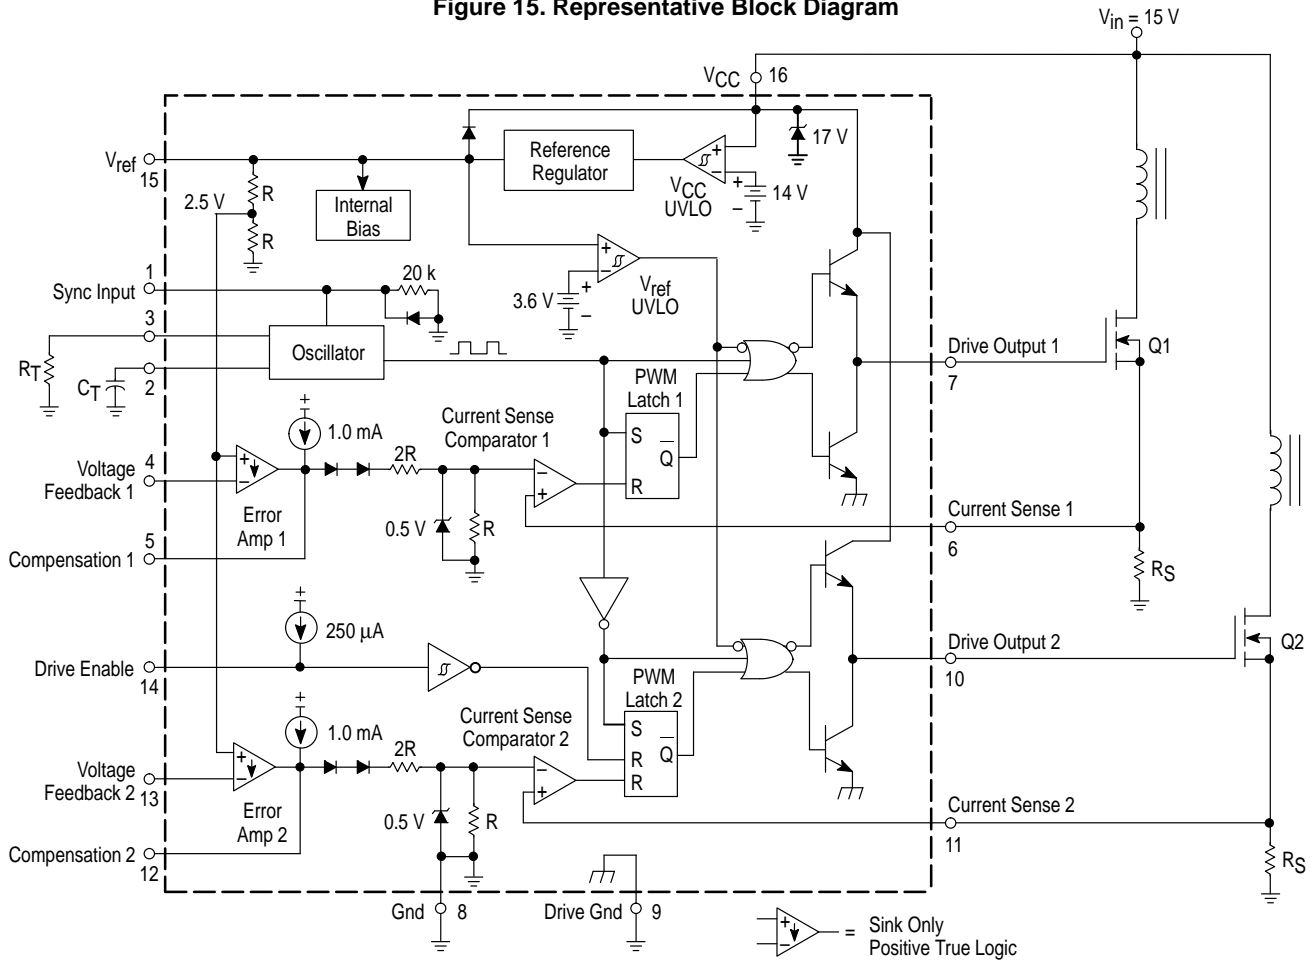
Figure 15. Representative Block Diagram

$V_{in}$ = 15 V

$V_{CC}$ 16

17 V

Reference Regulator

$V_{CC}$ UVLO

14 V

$V_{ref}$ 15

2.5 V

R

R

Internal Bias

$V_{ref}$ UVLO

3.6 V

1 Sync Input

20 k

3

$R_T$

$C_T$

2

Oscillator

Drive Output 1

7

Q1

PWM Latch 1

S

$\overline{Q}$

R

1.0 mA

Current Sense Comparator 1

2R

4 Voltage Feedback 1

Error Amp 1

0.5 V

R

5 Compensation 1

Current Sense 1

6

$R_S$

250 μA

Drive Enable 14

Drive Output 2

10

Q2

PWM Latch 2

S

R

R

$\overline{Q}$

1.0 mA

Current Sense Comparator 2

2R

Voltage Feedback 2 13

Error Amp 2

0.5 V

R

Current Sense 2

11

Compensation 2 12

$R_S$

Gnd 8

Drive Gnd 9

= Sink Only Positive True Logic